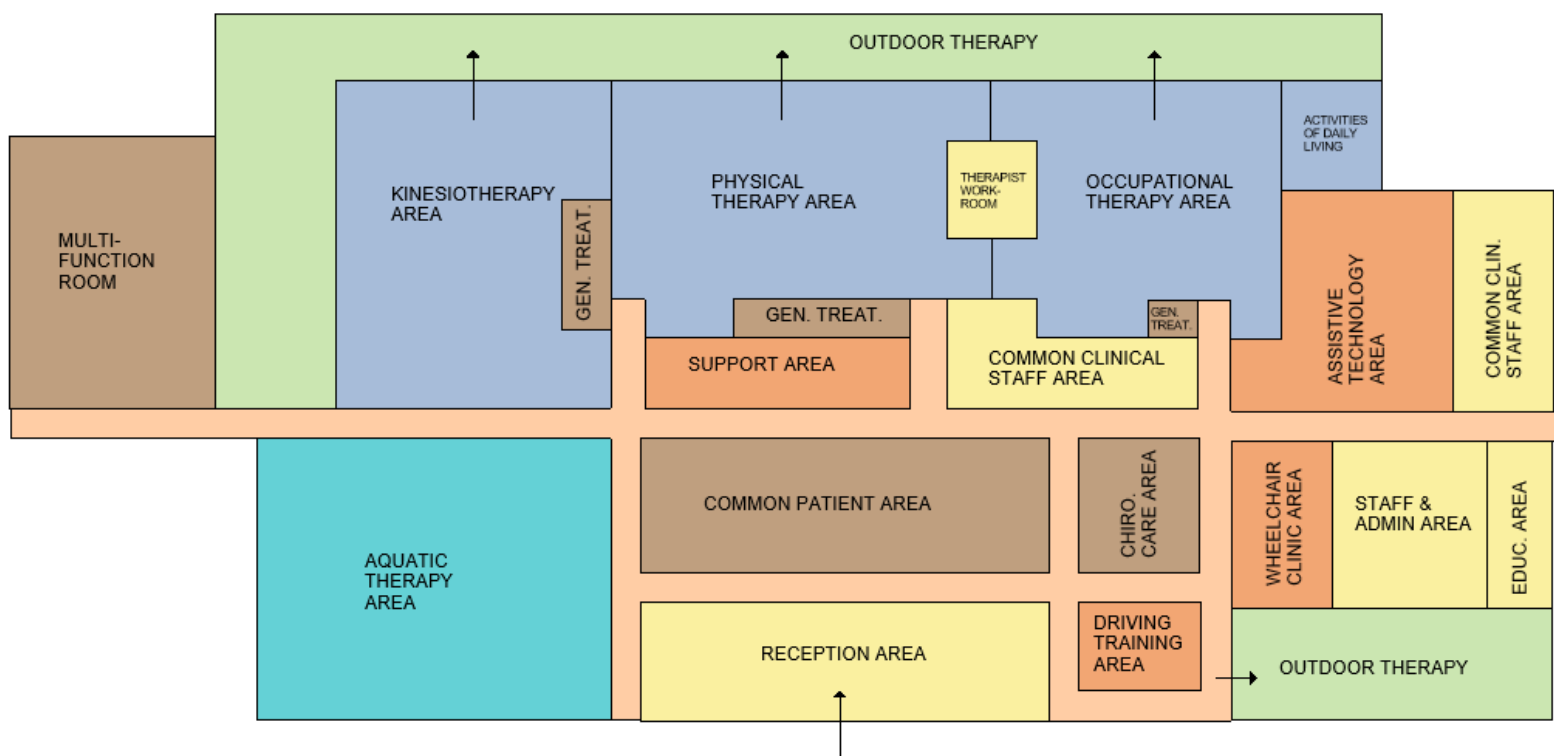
OUTDOOR THERAPY

MULTI-FUNCTION ROOM

KINESIOTHERAPY AREA

GEN. TREAT.

PHYSICAL THERAPY AREA

THERAPIST WORK-ROOM

OCCUPATIONAL THERAPY AREA

ACTIVITIES OF DAILY LIVING

GEN. TREAT.

GEN. TREAT.

SUPPORT AREA

COMMON CLINICAL STAFF AREA

ASSISTIVE TECHNOLOGY AREA

COMMON CLIN. STAFF AREA

AQUATIC THERAPY AREA

COMMON PATIENT AREA

CHIRO. CARE AREA

WHEELCHAIR CLINIC AREA

STAFF & ADMIN AREA

EDUC. AREA

RECEPTION AREA

DRIVING TRAINING AREA

OUTDOOR THERAPY